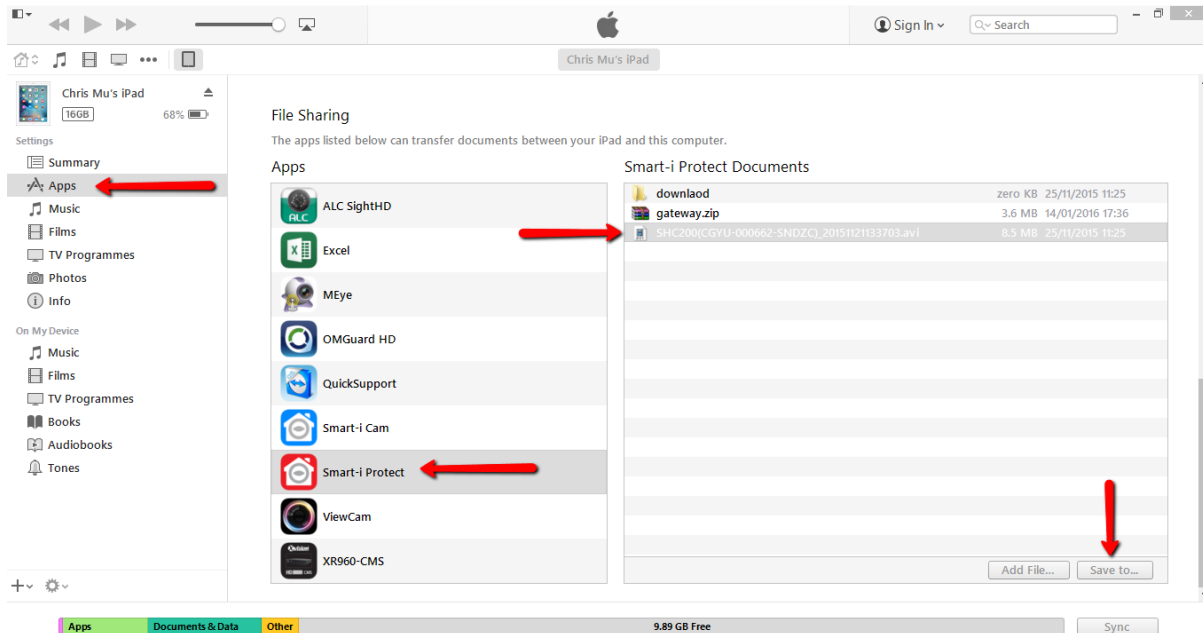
Sign In
Search

Chris Mu's iPad

Chris Mu's iPad
16GB 68%

Settings
Summary
Apps
Music
Films
TV Programmes
Photos
Info

On My Device
Music
Films
TV Programmes
Books
Audiobooks
Tones

File Sharing
The apps listed below can transfer documents between your iPad and this computer.

Apps
ALC SightHD
Excel
MEye
OMGuard HD
QuickSupport
Smart-i Cam
Smart-i Protect
ViewCam
XR960-CMS

Smart-i Protect Documents
| | | |
|---|---|---|
| downlaod | zero KB | 25/11/2015 11:25 |
| gateway.zip | 3.6 MB | 14/01/2016 17:36 |
| SHC200(CGYU-000662-SNDZC)_20151121133703.avi | 8.5 MB | 25/11/2015 11:25 |

Add File...
Save to...

Apps Documents & Data Other 9.89 GB Free
Sync